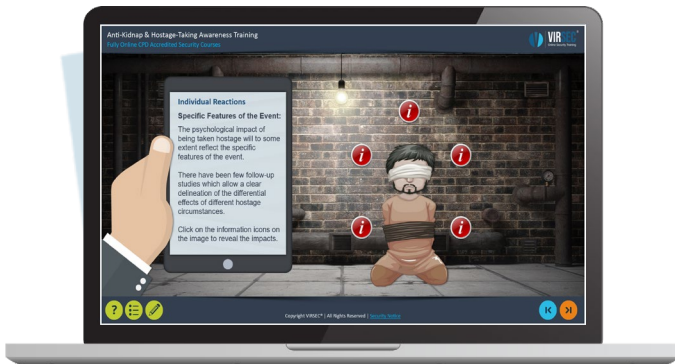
Anti-Kidnap & Hostage-Taking Awareness Training
Fully Online CPD Accredited Security Courses

VIRSEC
Online Security Training

Individual Reactions

Specific Features of the Event:

The psychological impact of being taken hostage will to some extent reflect the specific features of the event.

There have been few follow-up studies which allow a clear delineation of the differential effects of different hostage circumstances.

Click on the information icons on the image to reveal the impacts.

i
i
i
i
i

?

Copyright VIRSEC® | All Rights Reserved | Security Notice